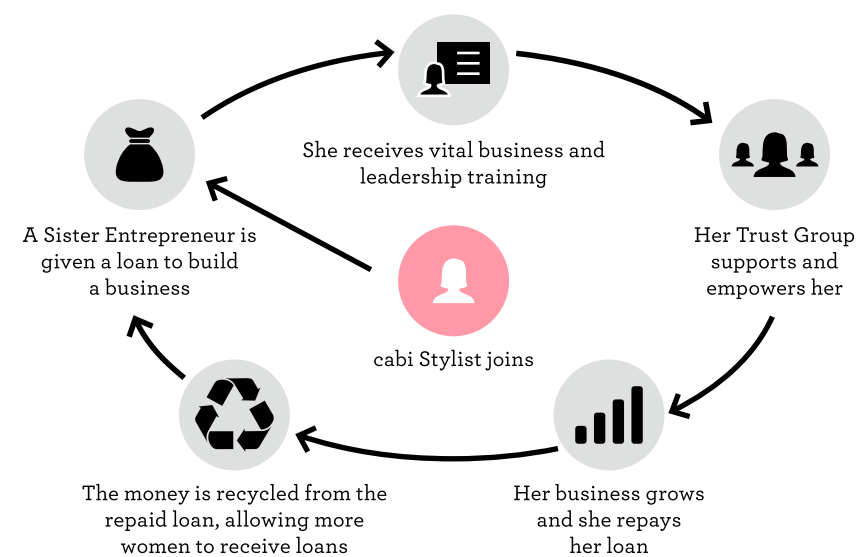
She receives vital business and leadership training

Her Trust Group supports and empowers her

Her business grows and she repays her loan

The money is recycled from the repaid loan, allowing more women to receive loans

A Sister Entrepreneur is given a loan to build a business

cabi Stylist joins